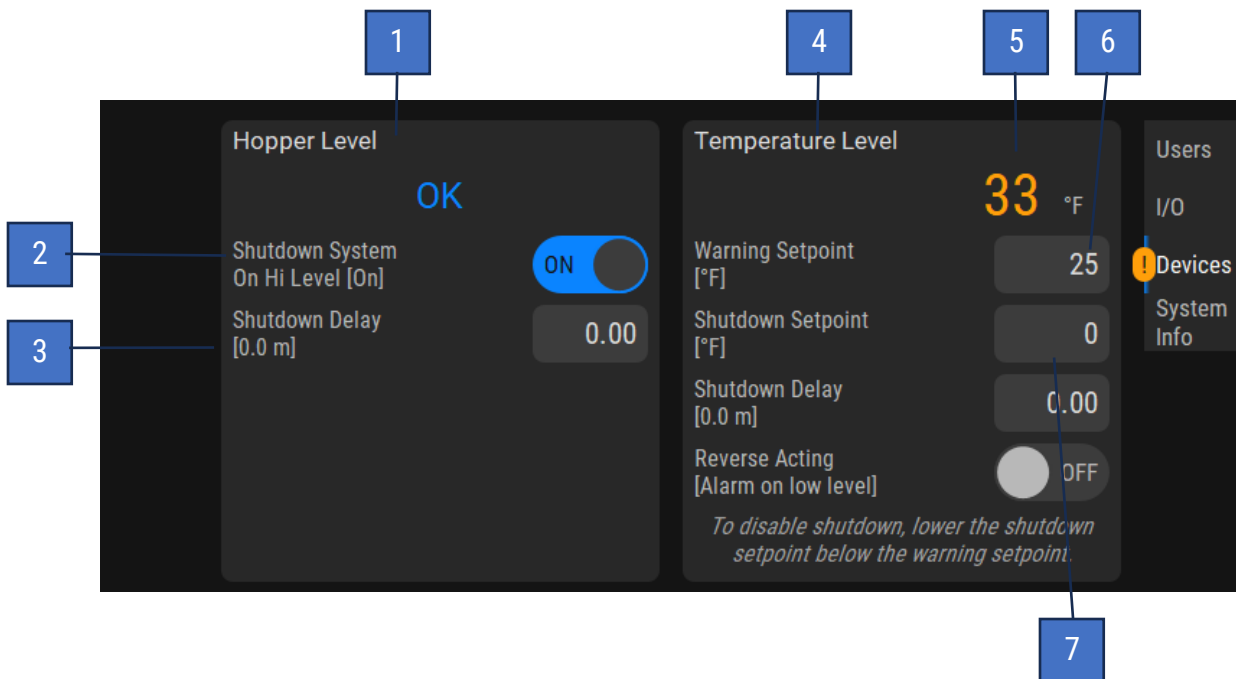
1

4

5

6

Hopper Level

OK

2

Shutdown System On Hi Level [On]

ON

3

Shutdown Delay [0.0 m]

0.00

Temperature Level

33 °F

Warning Setpoint [°F]

25

Shutdown Setpoint [°F]

0

Shutdown Delay [0.0 m]

0.00

Reverse Acting [Alarm on low level]

OFF

To disable shutdown, lower the shutdown setpoint below the warning setpoint.

Users

I/O

! Devices

System Info

7